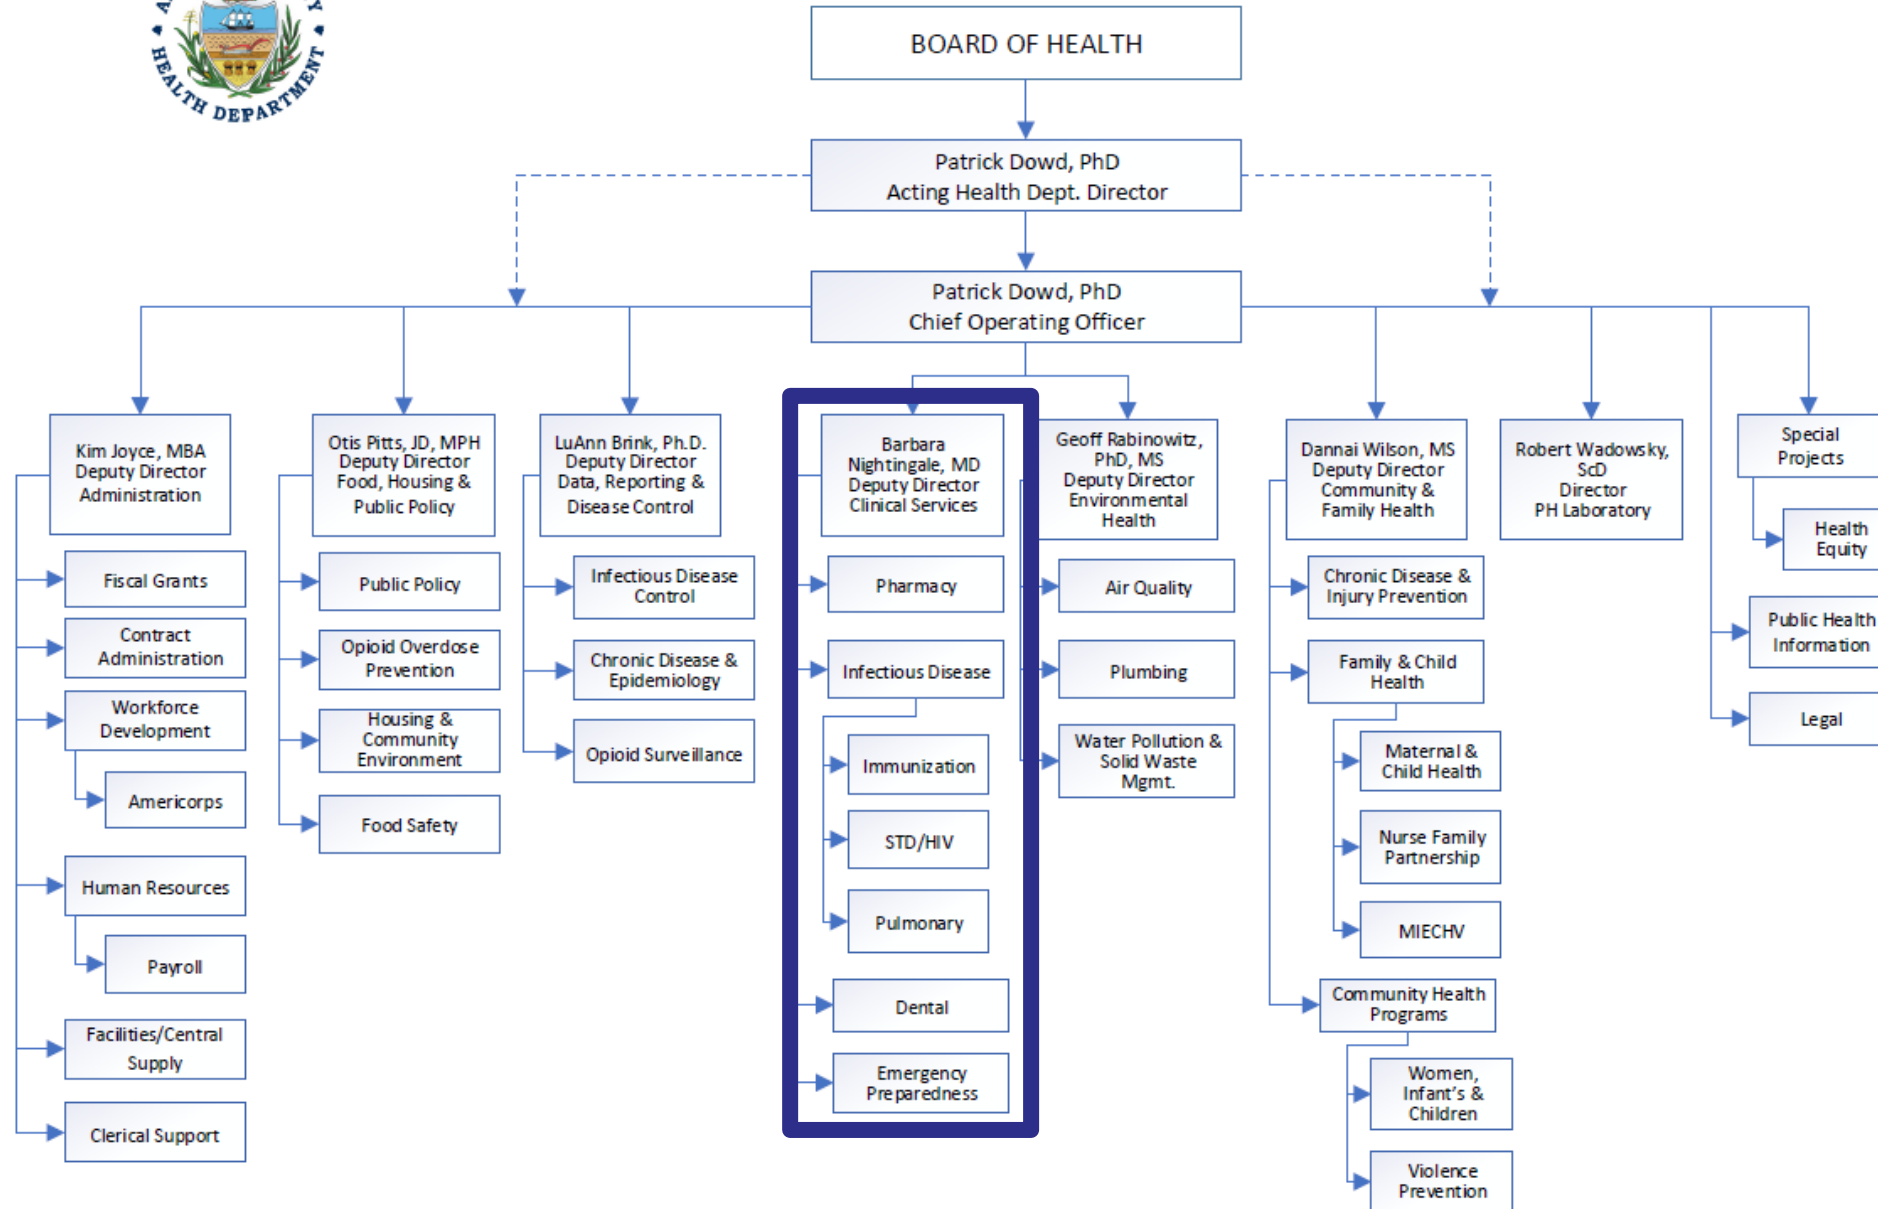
HEALTH DEPARTMENT

BOARD OF HEALTH

Patrick Dowd, PhD
Acting Health Dept. Director

Patrick Dowd, PhD
Chief Operating Officer

Kim Joyce, MBA
Deputy Director
Administration

Fiscal Grants

Contract Administration

Workforce Development

Americorps

Human Resources

Payroll

Facilities/Central Supply

Clerical Support

Otis Pitts, JD, MPH
Deputy Director
Food, Housing & Public Policy

Public Policy

Opioid Overdose Prevention

Housing & Community Environment

Food Safety

LuAnn Brink, Ph.D.
Deputy Director
Data, Reporting & Disease Control

Infectious Disease Control

Chronic Disease & Epidemiology

Opioid Surveillance

Barbara Nightingale, MD
Deputy Director
Clinical Services

Pharmacy

Infectious Disease

Immunization

STD/HIV

Pulmonary

Dental

Emergency Preparedness

Geoff Rabinowitz, PhD, MS
Deputy Director
Environmental Health

Air Quality

Plumbing

Water Pollution & Solid Waste Mgmt.

Dannai Wilson, MS
Deputy Director
Community & Family Health

Chronic Disease & Injury Prevention

Family & Child Health

Maternal & Child Health

Nurse Family Partnership

MIECHV

Community Health Programs

Women, Infant's & Children

Violence Prevention

Robert Wadowsky, ScD
Director
PH Laboratory

Special Projects

Health Equity

Public Health Information

Legal